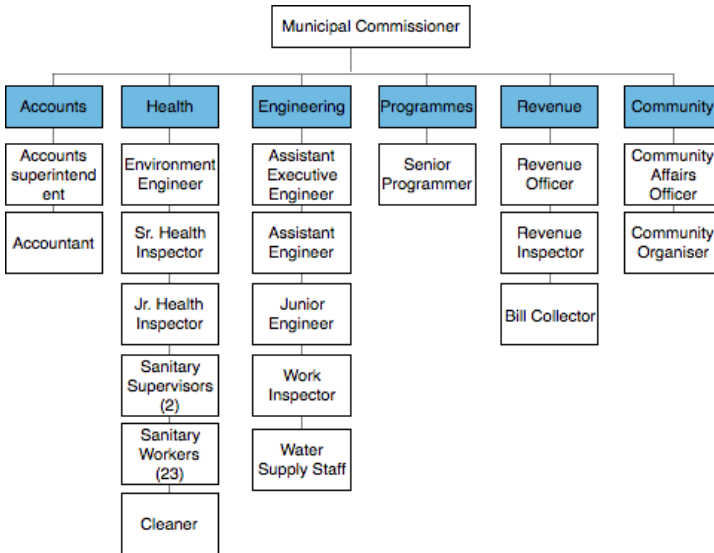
Municipal Commissioner

Accounts

Accounts superintend ent

Accountant

Health

Environment Engineer

Sr. Health Inspector

Jr. Health Inspector

Sanitary Supervisors (2)

Sanitary Workers (23)

Cleaner

Engineering

Assistant Executive Engineer

Assistant Engineer

Junior Engineer

Work Inspector

Water Supply Staff

Programmes

Senior Programmer

Revenue

Revenue Officer

Revenue Inspector

Bill Collector

Community

Community Affairs Officer

Community Organiser